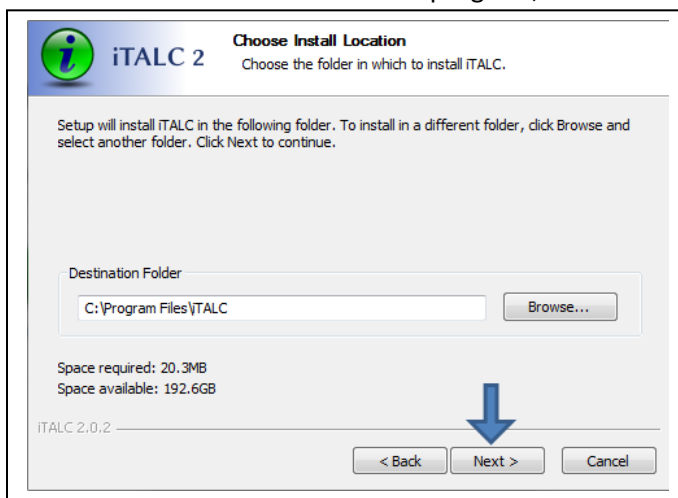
iTALC 2

Choose Install Location
Choose the folder in which to install iTALC.

Setup will install iTALC in the following folder. To install in a different folder, click Browse and select another folder. Click Next to continue.

Destination Folder
C:\Program Files\iTALC
Browse...

Space required: 20.3MB
Space available: 192.6GB

iTALC 2.0.2

< Back
Next >
Cancel